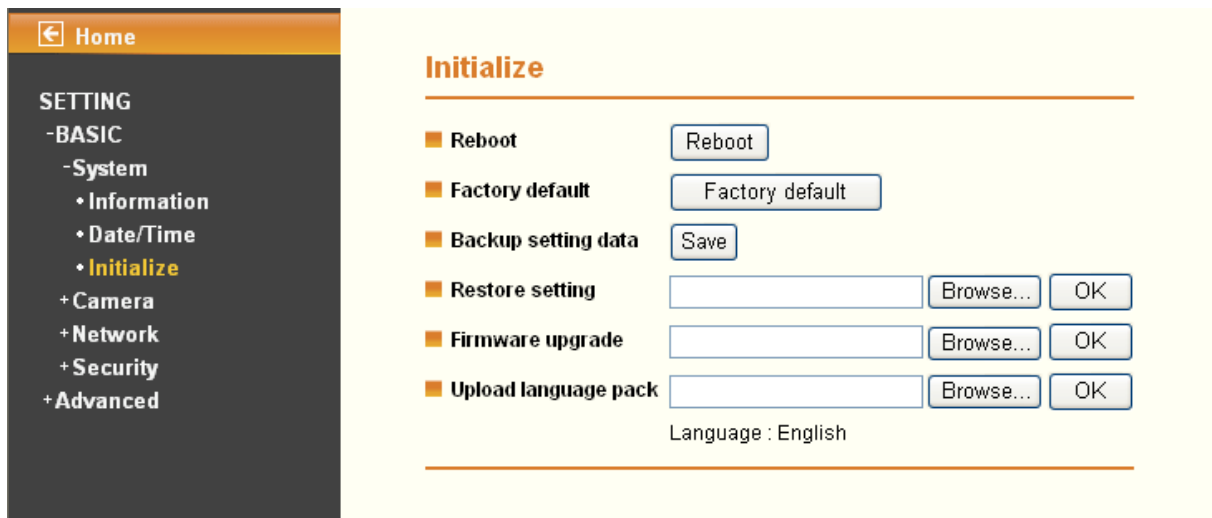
Home

SETTING
-BASIC
-System
• Information
• Date/Time
• Initialize
+Camera
+Network
+Security
+Advanced

Initialize

Reboot | Reboot
Factory default | Factory default
Backup setting data | Save
Restore setting | Browse... | OK
Firmware upgrade | Browse... | OK
Upload language pack | Browse... | OK
Language : English